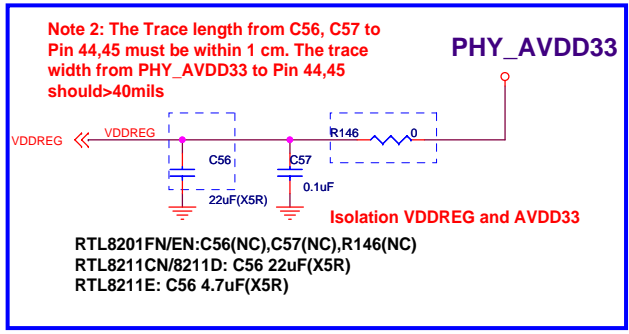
Note 2: The Trace length from C56, C57 to Pin 44,45 must be within 1 cm. The trace width from PHY_AVDD33 to Pin 44,45 should>40mils

PHY_AVDD33

VDDREG

VDDREG

R146

0

C56

C57

0.1uF

22uF(X5R)

Isolation VDDREG and AVDD33

RTL8201FN/EN:C56(NC),C57(NC),R146(NC)
RTL8211CN/8211D: C56 22uF(X5R)
RTL8211E: C56 4.7uF(X5R)